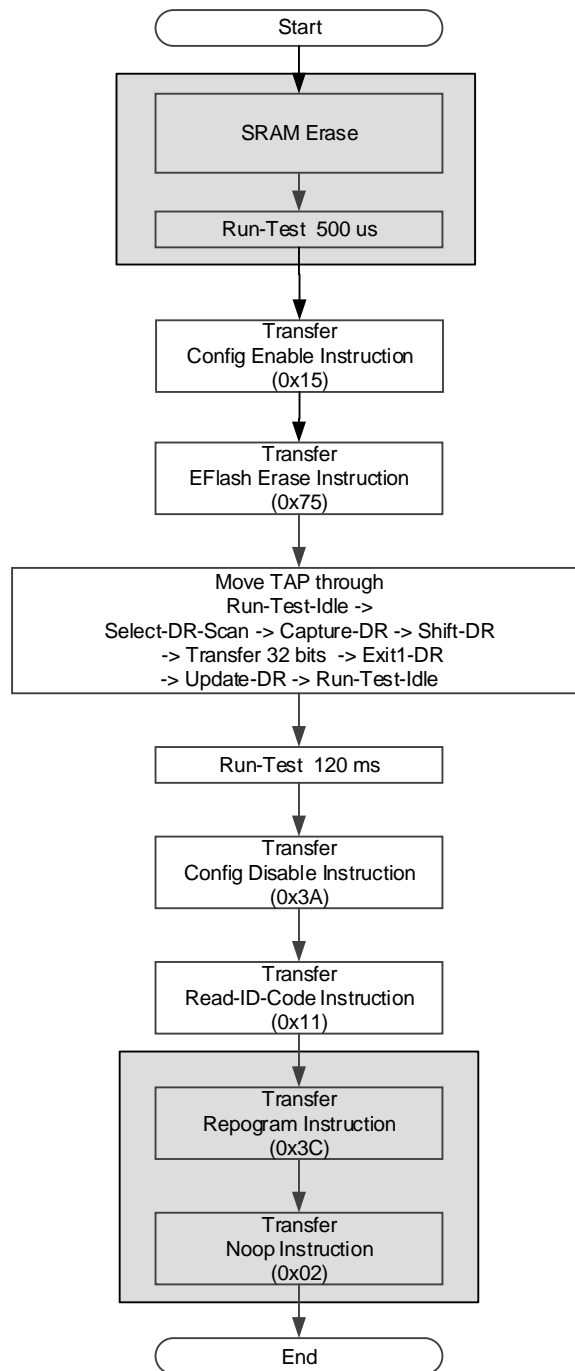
Start

SRAM Erase

Run-Test 500 us

Transfer
Config Enable Instruction
(0x15)

Transfer
EFlash Erase Instruction
(0x75)

Move TAP through
Run-Test-Idle ->
Select-DR-Scan -> Capture-DR -> Shift-DR
-> Transfer 32 bits -> Exit1-DR
-> Update-DR -> Run-Test-Idle

Run-Test 120 ms

Transfer
Config Disable Instruction
(0x3A)

Transfer
Read-ID-Code Instruction
(0x11)

Transfer
Repogram Instruction
(0x3C)

Transfer
Noop Instruction
(0x02)

End